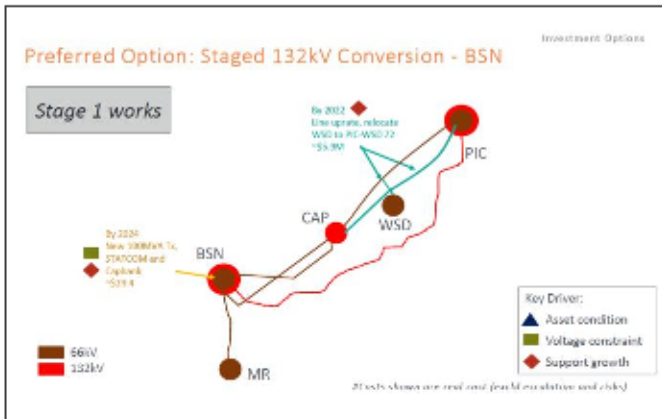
Investment Options

Preferred Option: Staged 132kV Conversion - BSN

Stage 1 works

By 2022
Line uprate, relocate WSD to PIC-WSD 72
~$5.9M

PIC

CAP

WSD

By 2024
New 100MVA Tx, STATCOM and Capbank
~$19.4

BSN

MR

66kV
132kV

Key Driver:
Asset condition
Voltage constraint
Support growth

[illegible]